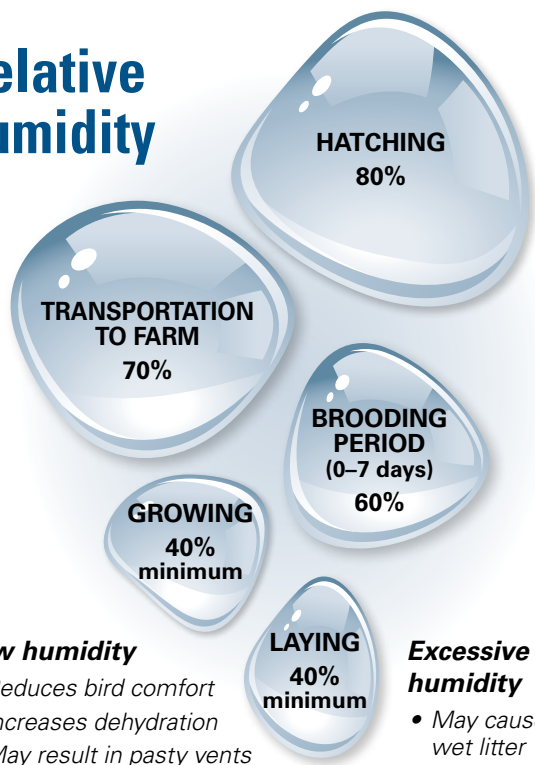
elative
umidity

HATCHING
80%

TRANSPORTATION TO FARM
70%

BROODING PERIOD
(0–7 days)
60%

GROWING
40%
minimum

LAYING
40%
minimum

w humidity
educes bird comfort
ncreases dehydration
May result in pasty vents

Excessive humidity
• May caus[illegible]
wet litter